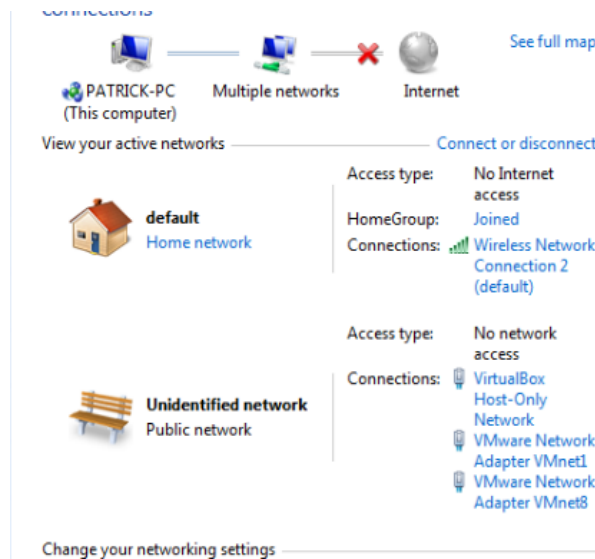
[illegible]

See full map

PATRICK-PC
(This computer)

Multiple networks

Internet

View your active networks

Connect or disconnect

default
Home network

Access type: No Internet access
HomeGroup: Joined
Connections: Wireless Network Connection 2 (default)

Unidentified network
Public network

Access type: No network access
Connections: VirtualBox Host-Only Network
VMware Network Adapter VMnet1
VMware Network Adapter VMnet8

Change your networking settings